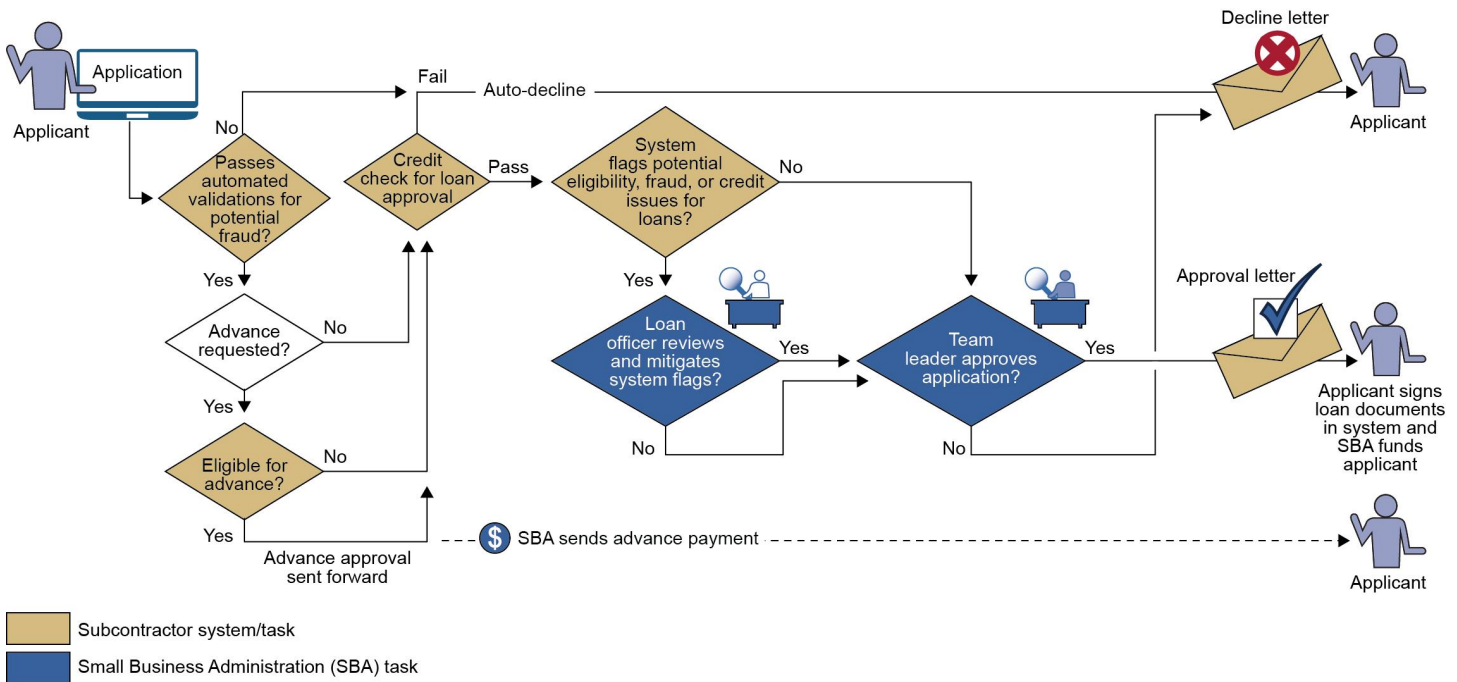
Application

Applicant

No

Passes automated validations for potential fraud?

Fail

Auto-decline

Decline letter

Applicant

Credit check for loan approval

Pass

System flags potential eligibility, fraud, or credit issues for loans?

No

Yes

Advance requested?

No

Yes

Yes

Loan officer reviews and mitigates system flags?

Yes

Team leader approves application?

Yes

Approval letter

No

No

Applicant signs loan documents in system and SBA funds applicant

Eligible for advance?

No

Yes

Advance approval sent forward

SBA sends advance payment

Applicant

Subcontractor system/task

Small Business Administration (SBA) task